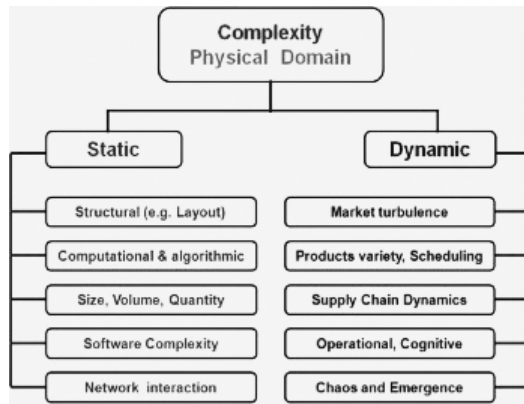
Complexity
Physical Domain

Static

Structural (e.g. Layout)

Computational & algorithmic

Size, Volume, Quantity

Software Complexity

Network interaction

Dynamic

Market turbulence

Products variety, Scheduling

Supply Chain Dynamics

Operational, Cognitive

Chaos and Emergence